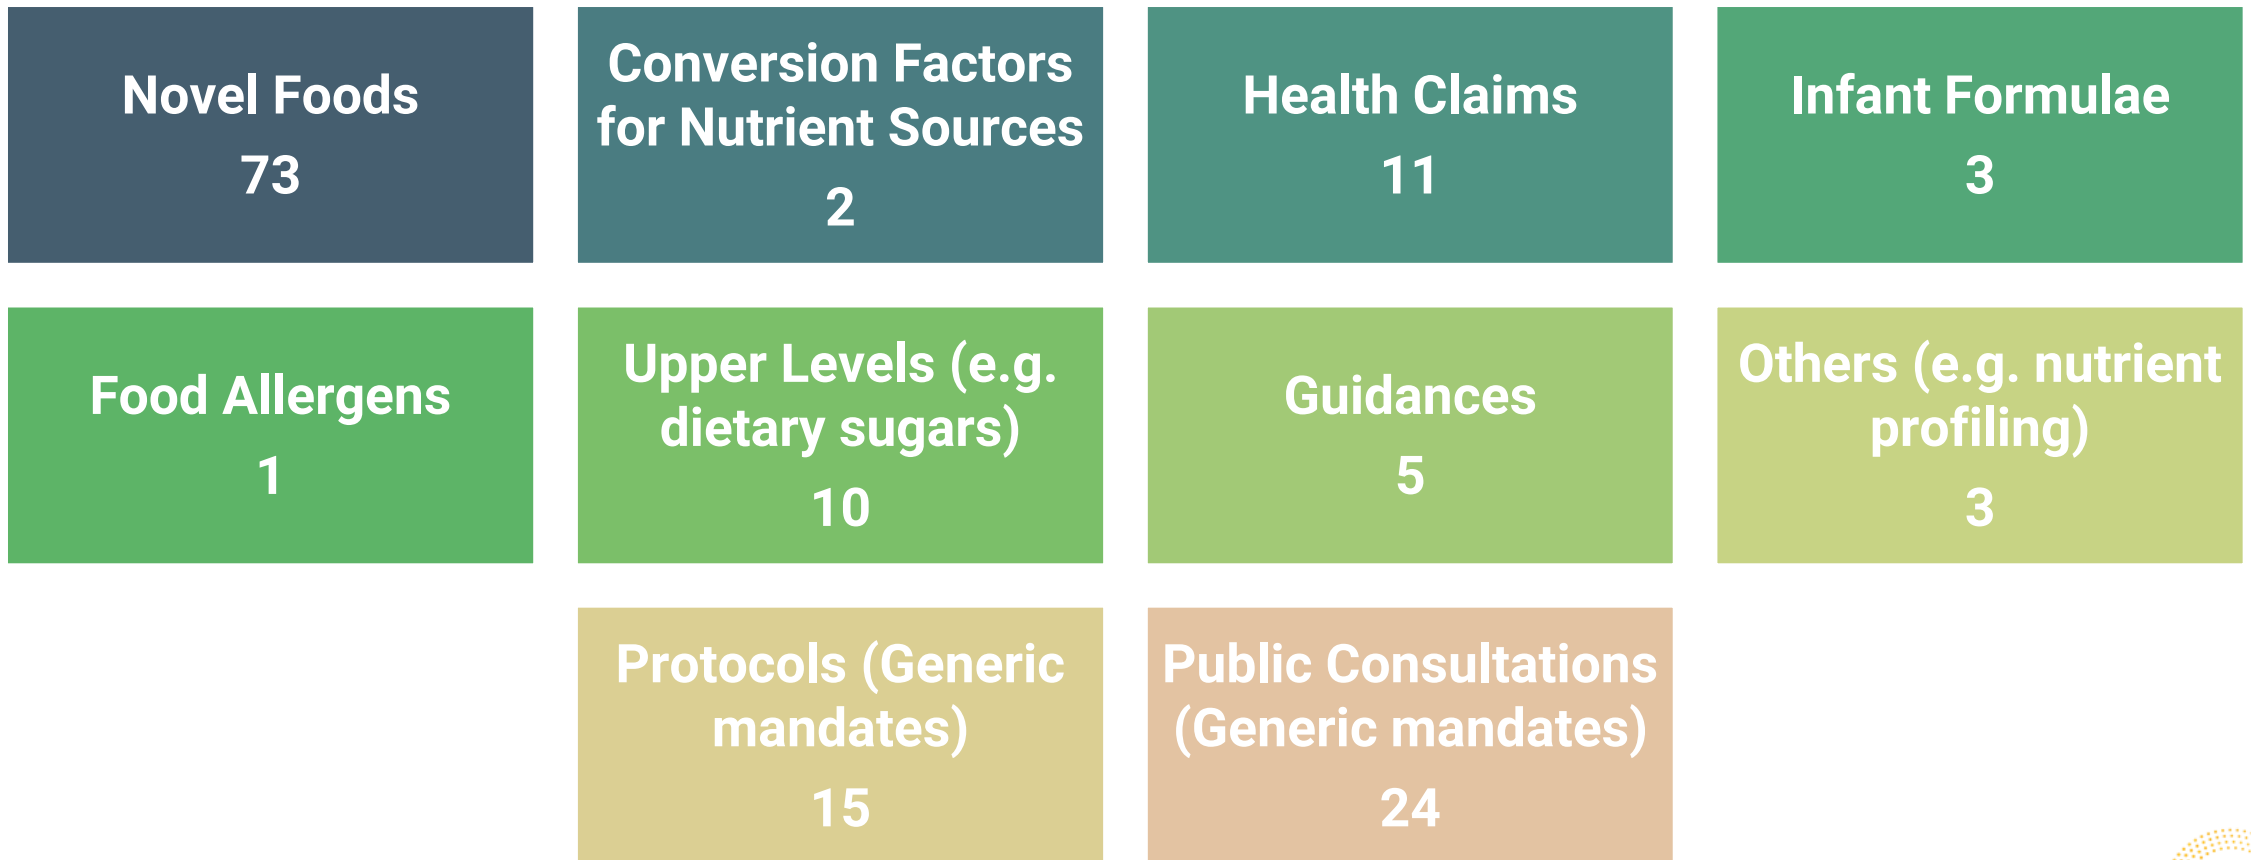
Novel Foods
73

Conversion Factors for Nutrient Sources
2

Health Claims
11

Infant Formulae
3

Food Allergens
1

Upper Levels (e.g. dietary sugars)
10

Guidances
5

Others (e.g. nutrient profiling)
3

Protocols (Generic mandates)
15

Public Consultations (Generic mandates)
24